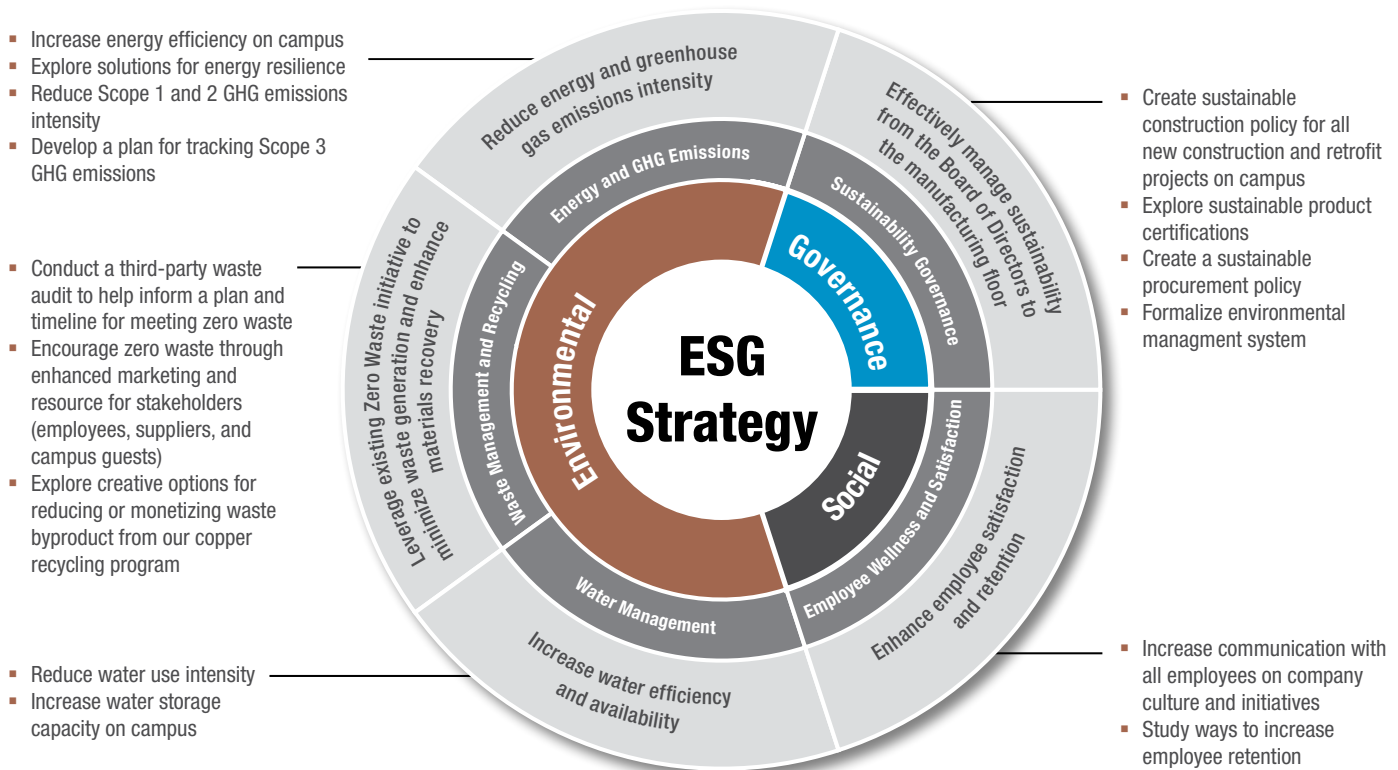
- Increase energy efficiency on campus
- Explore solutions for energy resilience
- Reduce Scope 1 and 2 GHG emissions intensity
- Develop a plan for tracking Scope 3 GHG emissions

- Conduct a third-party waste audit to help inform a plan and timeline for meeting zero waste
- Encourage zero waste through enhanced marketing and resource for stakeholders (employees, suppliers, and campus guests)
- Explore creative options for reducing or monetizing waste byproduct from our copper recycling program

- Reduce water use intensity
- Increase water storage capacity on campus

Reduce energy and greenhouse gas emissions intensity

Effectively manage sustainability from the Board of Directors to the manufacturing floor

Leverage existing Zero Waste initiative to minimize waste generation and enhance materials recovery

Enhance employee satisfaction and retention

Increase water efficiency and availability

Energy and GHG Emissions

Sustainability Governance

Waste Management and Recycling

Employee Wellness and Satisfaction

Water Management

Environmental

Governance

Social

ESG Strategy

- Create sustainable construction policy for all new construction and retrofit projects on campus
- Explore sustainable product certifications
- Create a sustainable procurement policy
- Formalize environmental managment system

- Increase communication with all employees on company culture and initiatives
- Study ways to increase employee retention